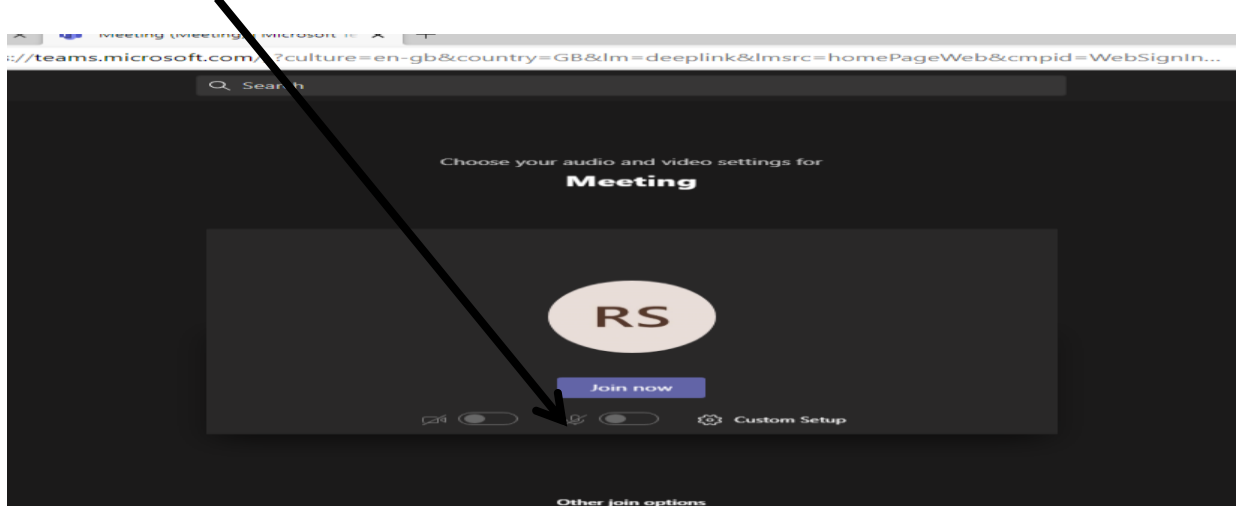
Meeting (Meeting) | Microsoft Te

://teams.microsoft.com/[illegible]?culture=en-gb&country=GB&lm=deeplink&lmsrc=homePageWeb&cmpid=WebSignIn...

Search

Choose your audio and video settings for

Meeting

RS

Join now

Custom Setup

Other join options